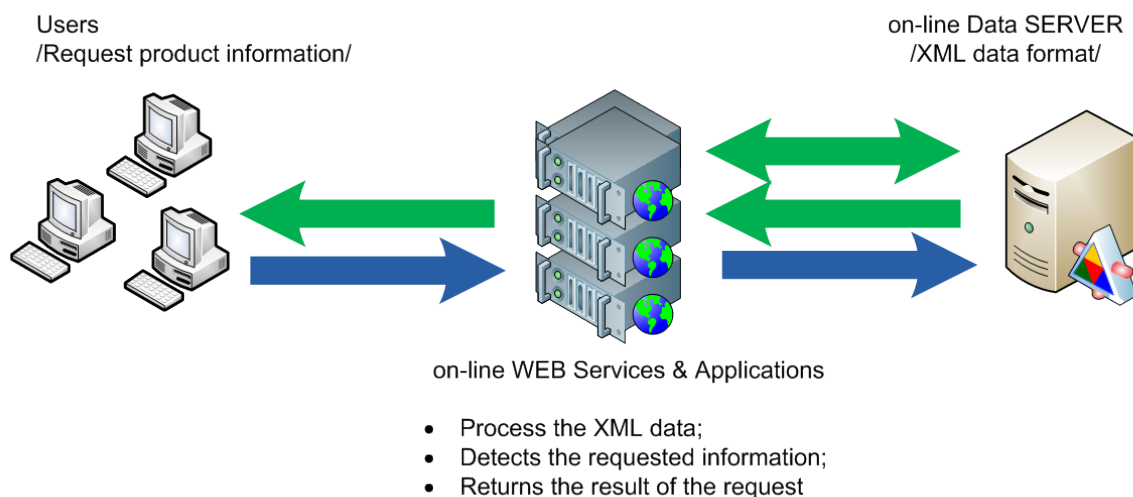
Users
/Request product information/

on-line Data SERVER
/XML data format/

on-line WEB Services & Applications

- Process the XML data;
- Detects the requested information;
- Returns the result of the request